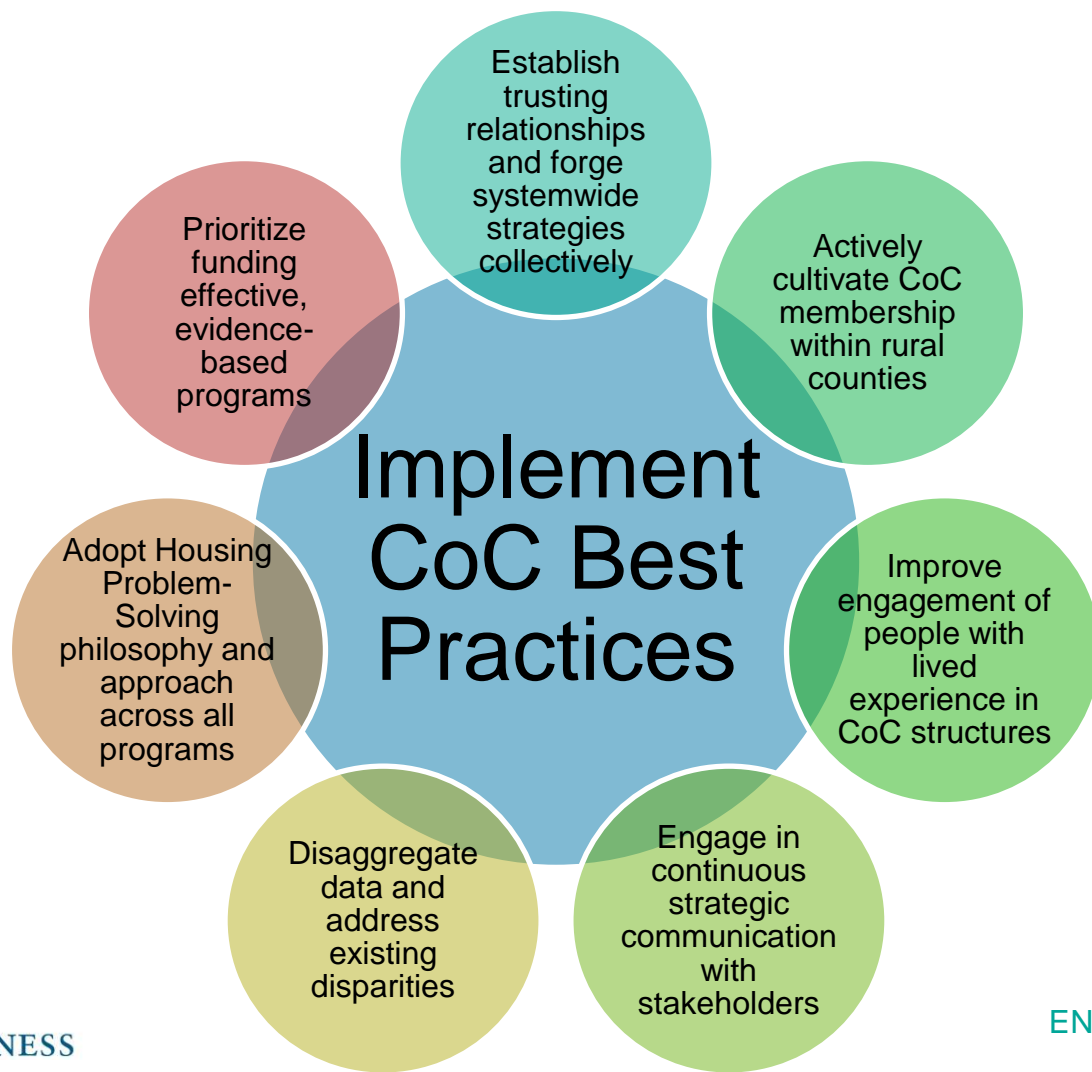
Implement CoC Best Practices

Establish trusting relationships and forge systemwide strategies collectively

Actively cultivate CoC membership within rural counties

Improve engagement of people with lived experience in CoC structures

Engage in continuous strategic communication with stakeholders

Disaggregate data and address existing disparities

Adopt Housing Problem-Solving philosophy and approach across all programs

Prioritize funding effective, evidence-based programs

NESS

EN